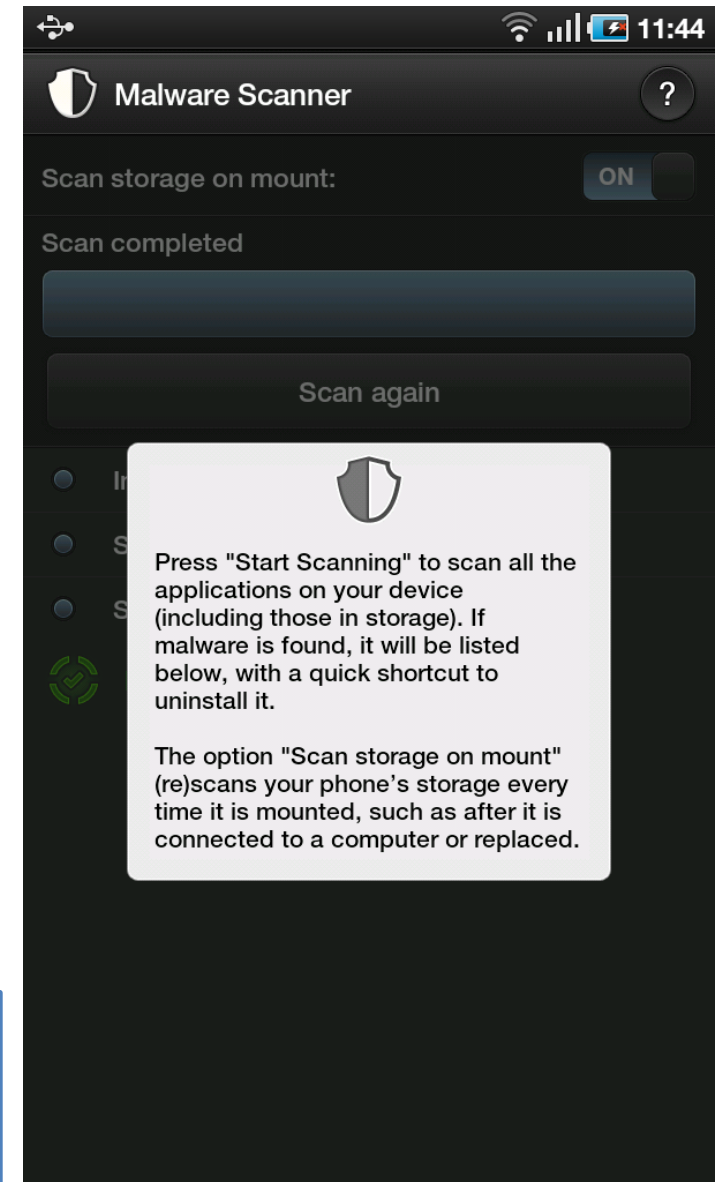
11:44

Malware Scanner

?

Scan storage on mount:

ON

Scan completed

Scan again

In

S

S

Press "Start Scanning" to scan all the applications on your device (including those in storage). If malware is found, it will be listed below, with a quick shortcut to uninstall it.

The option "Scan storage on mount" (re)scans your phone’s storage every time it is mounted, such as after it is connected to a computer or replaced.